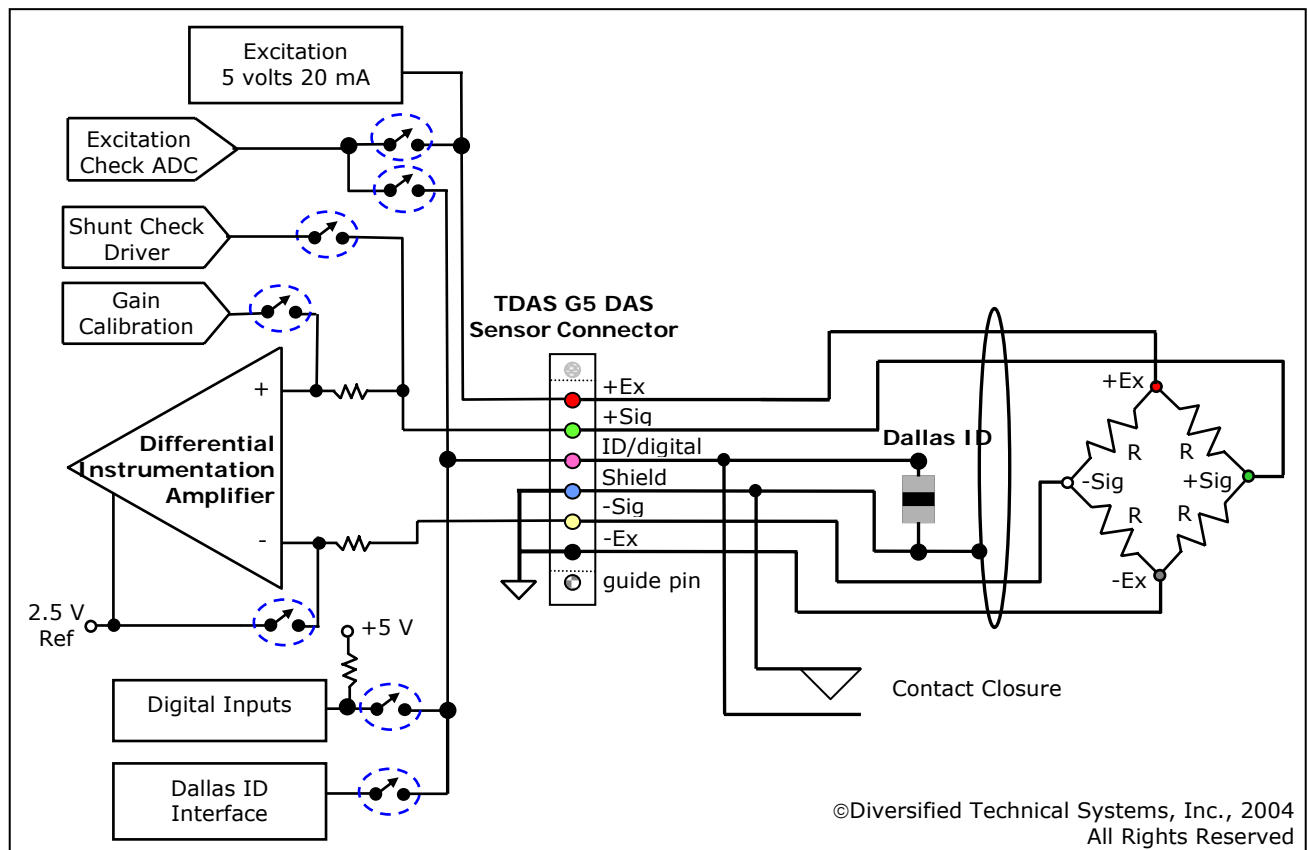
Excitation
5 volts 20 mA

Excitation
Check ADC

Shunt Check
Driver

Gain
Calibration

TDAS G5 DAS
Sensor Connector

+

Differential
Instrumentation
Amplifier

-

2.5 V
Ref

+5 V

Digital Inputs

Dallas ID
Interface

+Ex
+Sig
ID/digital
Shield
-Sig
-Ex
guide pin

Dallas ID

+Ex
R
R
-Sig
+Sig
R
R
-Ex

Contact Closure

©Diversified Technical Systems, Inc., 2004
All Rights Reserved